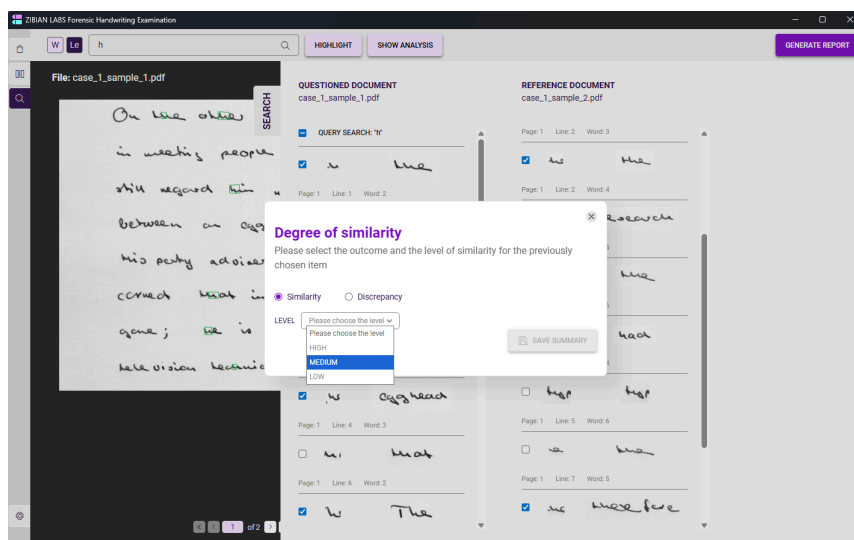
ZIBIAN LABS Forensic Handwriting Examination

W Le h

HIGHLIGHT SHOW ANALYSIS

GENERATE REPORT

File: case_1_sample_1.pdf

SEARCH

On the other
in meeting people
still regard him
between an egg
his party advisor
owned that in
gone; he is
television technic

QUESTIONED DOCUMENT
case_1_sample_1.pdf

QUERY SEARCH: 'h'

Page: 1 Line: 1 Word: 2

Page: 1 Line: 4 Word: 3

Page: 1 Line: 6 Word: 2

REFERENCE DOCUMENT
case_1_sample_2.pdf

Page: 1 Line: 2 Word: 3

Page: 1 Line: 2 Word: 4

Page: 1 Line: 5 Word: 6

Page: 1 Line: 7 Word: 5

Degree of similarity

Please select the outcome and the level of similarity for the previously chosen item

Similarity Discrepancy

LEVEL Please choose the level

Please choose the level
HIGH
MEDIUM
LOW

SAVE SUMMARY

1 of 2